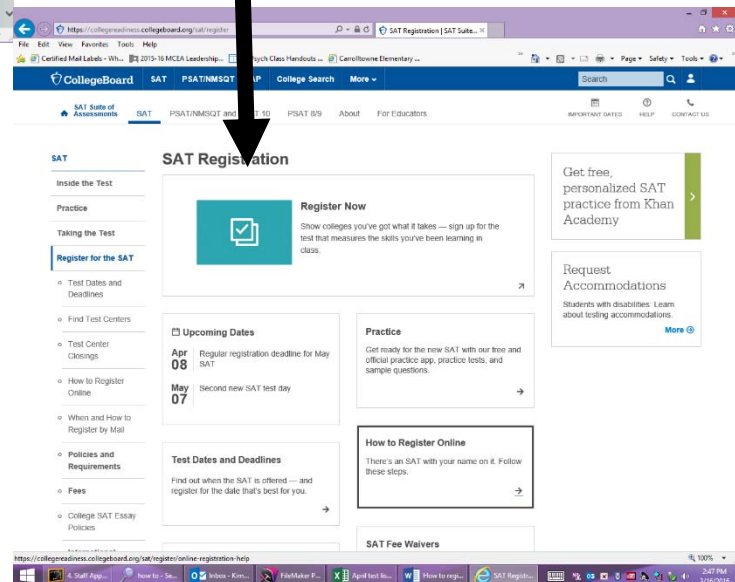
https://collegereadiness.collegeboard.org/sat/register
SAT Registration | SAT Suite...
File Edit View Favorites Tools Help
Certified Mail Labels - Wh... 2015-16 MCEA Leadership... Psych Class Handouts ... Carrolltowne Elementary ...
Page Safety Tools
CollegeBoard SAT PSAT/NMSQT AP College Search More
Search
SAT Suite of Assessments SAT PSAT/NMSQT and PSAT 10 PSAT 8/9 About For Educators
IMPORTANT DATES HELP CONTACT US

SAT
Inside the Test
Practice
Taking the Test
Register for the SAT
Test Dates and Deadlines
Find Test Centers
Test Center Closings
How to Register Online
When and How to Register by Mail
Policies and Requirements
Fees
College SAT Essay Policies

SAT Registration

Register Now
Show colleges you've got what it takes — sign up for the test that measures the skills you've been learning in class.

Get free, personalized SAT practice from Khan Academy

Request Accommodations
Students with disabilities: Learn about testing accommodations.
More

Upcoming Dates
Apr 08 Regular registration deadline for May SAT
May 07 Second new SAT test day

Practice
Get ready for the new SAT with our free and official practice app, practice tests, and sample questions.

Test Dates and Deadlines
Find out when the SAT is offered — and register for the date that's best for you.

How to Register Online
There's an SAT with your name on it. Follow these steps.

SAT Fee Waivers

https://collegereadiness.collegeboard.org/sat/register/online-registration-help
100%
4 Staff App... how to - Se... Inbox - Kim... FileMaker P... April test lis... How to regi... SAT Registr...
2:47 PM